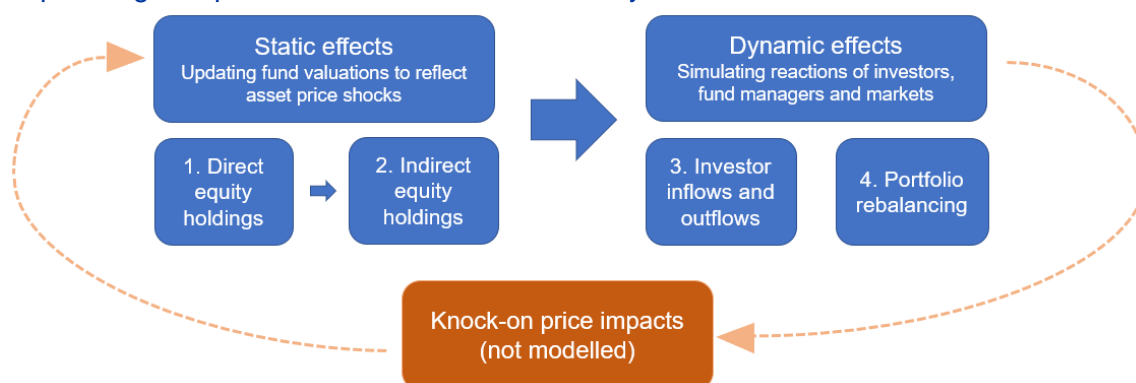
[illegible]

Static effects
Updating fund valuations to reflect asset price shocks

1. Direct equity holdings

2. Indirect equity holdings

Dynamic effects
Simulating reactions of investors, fund managers and markets

3. Investor inflows and outflows

4. Portfolio rebalancing

Knock-on price impacts (not modelled)